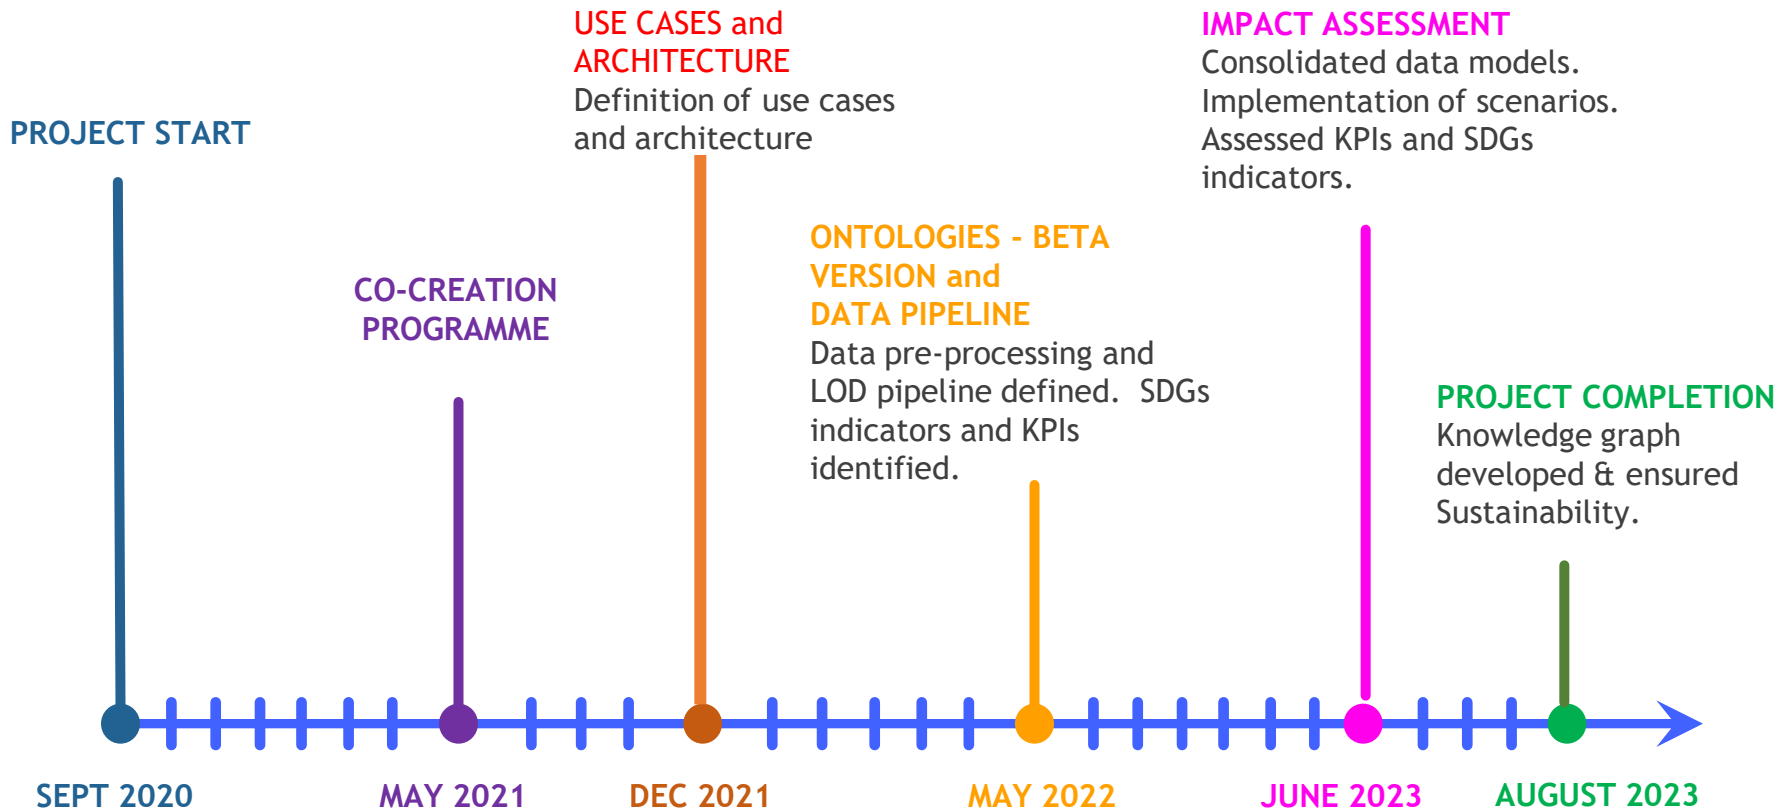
USE CASES and ARCHITECTURE
Definition of use cases and architecture

IMPACT ASSESSMENT
Consolidated data models. Implementation of scenarios. Assessed KPIs and SDGs indicators.

PROJECT START

ONTOLOGIES - BETA VERSION and DATA PIPELINE
Data pre-processing and LOD pipeline defined. SDGs indicators and KPIs identified.

CO-CREATION PROGRAMME

PROJECT COMPLETION
Knowledge graph developed & ensured Sustainability.

SEPT 2020

MAY 2021

DEC 2021

MAY 2022

JUNE 2023

AUGUST 2023